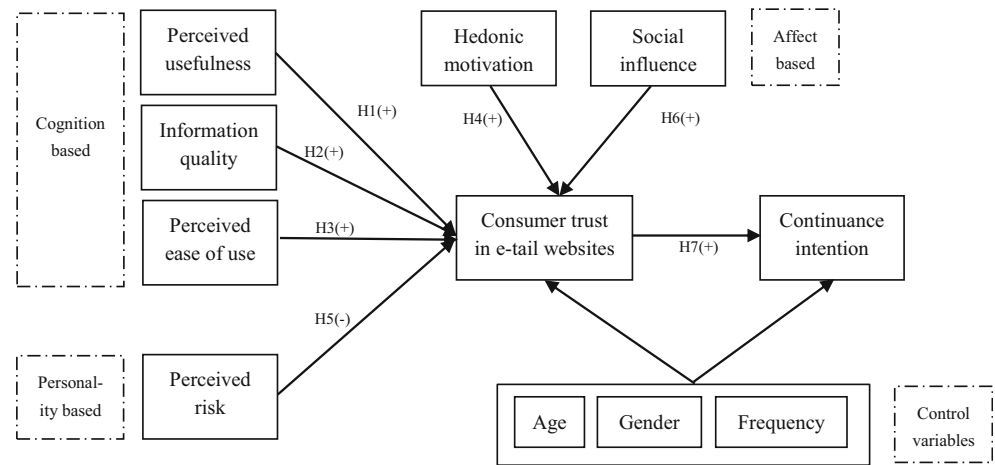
Cognition based

Perceived usefulness

Information quality

Perceived ease of use

Hedonic motivation

Social influence

Affect based

H1(+)

H2(+)

H3(+)

H4(+)

H6(+)

Consumer trust in e-tail websites

H7(+)

Continuance intention

H5(-)

Personality based

Perceived risk

Age

Gender

Frequency

Control variables